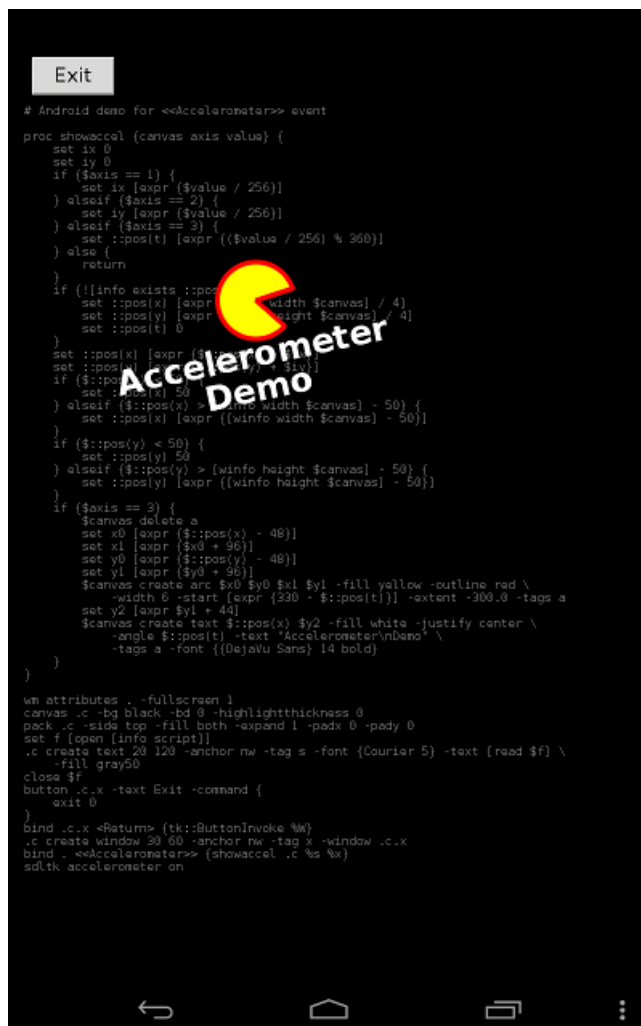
Exit

# Android demo for <<Accelerometer>> event

proc showaccel {canvas axis value} {
    set ix 0
    set iy 0
    if {$axis == 1} {
        set ix [expr {$value / 256}]
    } elseif {$axis == 2} {
        set iy [expr {$value / 256}]
    } elseif {$axis == 3} {
        set ::pos(t) [expr {($value / 256) % 360}]
    } else {
        return
    }
    if {![info exists ::pos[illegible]
        set ::pos(x) [expr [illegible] width $canvas] / 4}
        set ::pos(y) [expr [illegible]eight $canvas] / 4}
        set ::pos(t) 0
    }
    set ::pos(x) [expr {$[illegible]
    set ::pos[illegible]y) + $iy}]
    if {$::pos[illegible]
        set ::pos(x) 50
    } elseif {$::pos(x) > [winfo width $canvas] - 50} {
        set ::pos(x) [expr {[winfo width $canvas] - 50}]
    }
    if {$::pos(y) < 50} {
        set ::pos(y) 50
    } elseif {$::pos(y) > [winfo height $canvas] - 50} {
        set ::pos(y) [expr {[winfo height $canvas] - 50}]
    }
    if {$axis == 3} {
        $canvas delete a
        set x0 [expr {$::pos(x) - 48}]
        set x1 [expr {$x0 + 96}]
        set y0 [expr {$::pos(y) - 48}]
        set y1 [expr {$y0 + 96}]
        $canvas create arc $x0 $y0 $x1 $y1 -fill yellow -outline red \
            -width 6 -start [expr {330 - $::pos(t)}] -extent -300.0 -tags a
        set y2 [expr $y1 + 44]
        $canvas create text $::pos(x) $y2 -fill white -justify center \
            -angle $::pos(t) -text "Accelerometer\nDemo" \
            -tags a -font {{DejaVu Sans} 14 bold}
    }
}

wm attributes . -fullscreen 1
canvas .c -bg black -bd 0 -highlightthickness 0
pack .c -side top -fill both -expand 1 -padx 0 -pady 0
set f [open [info script]]
.c create text 20 120 -anchor nw -tag s -font {Courier 5} -text [read $f] \
    -fill gray50
close $f
button .c.x -text Exit -command {
    exit 0
}
bind .c.x <Return> {tk::ButtonInvoke %W}
.c create window 30 60 -anchor nw -tag x -window .c.x
bind . <<Accelerometer>> {showaccel .c %s %x}
sdltk accelerometer on

Accelerometer
Demo